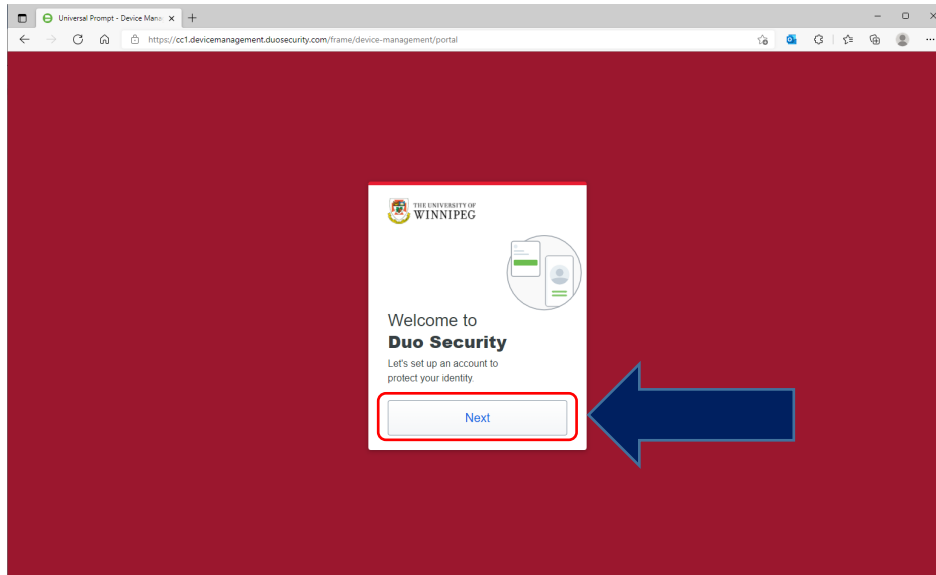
Universal Prompt - Device Mana ×

https://cc1.devicemanagement.duosecurity.com/frame/device-management/portal

THE UNIVERSITY OF WINNIPEG

Welcome to
Duo Security

Let's set up an account to protect your identity.

Next